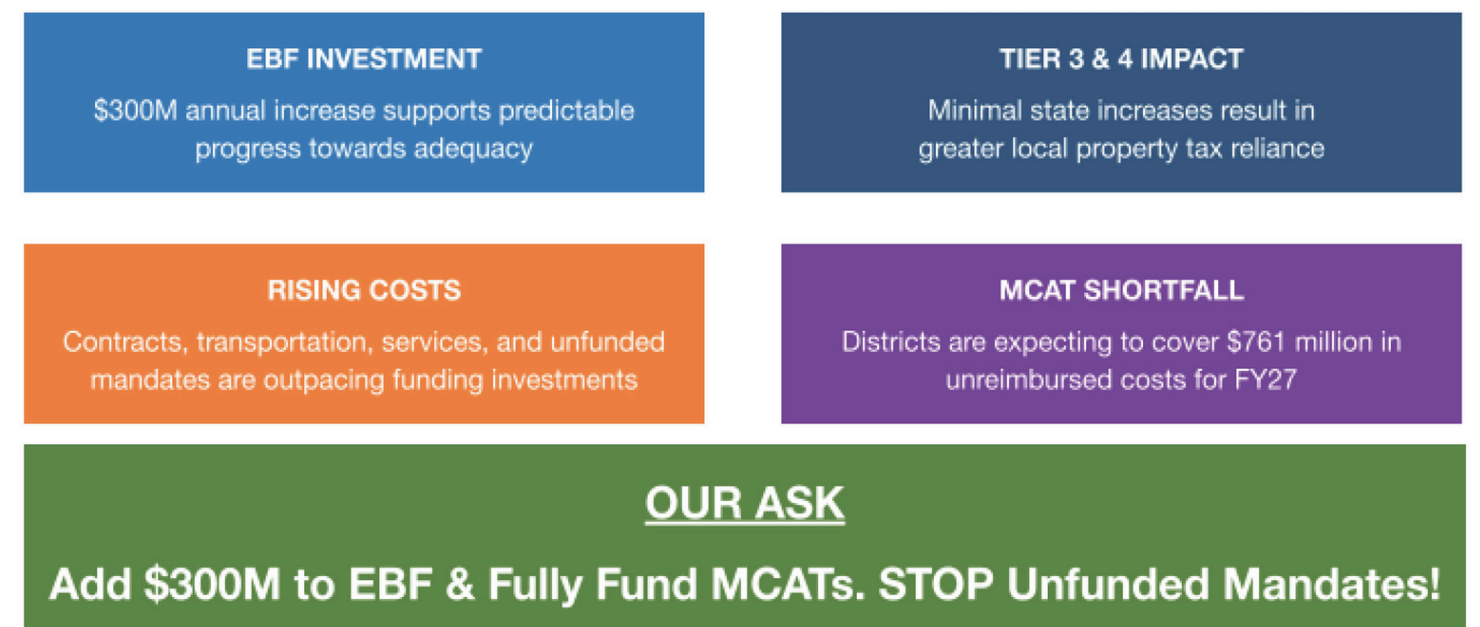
EBF INVESTMENT
$300M annual increase supports predictable progress towards adequacy

TIER 3 & 4 IMPACT
Minimal state increases result in greater local property tax reliance

RISING COSTS
Contracts, transportation, services, and unfunded mandates are outpacing funding investments

MCAT SHORTFALL
Districts are expecting to cover $761 million in unreimbursed costs for FY27

OUR ASK
Add $300M to EBF & Fully Fund MCATs. STOP Unfunded Mandates!